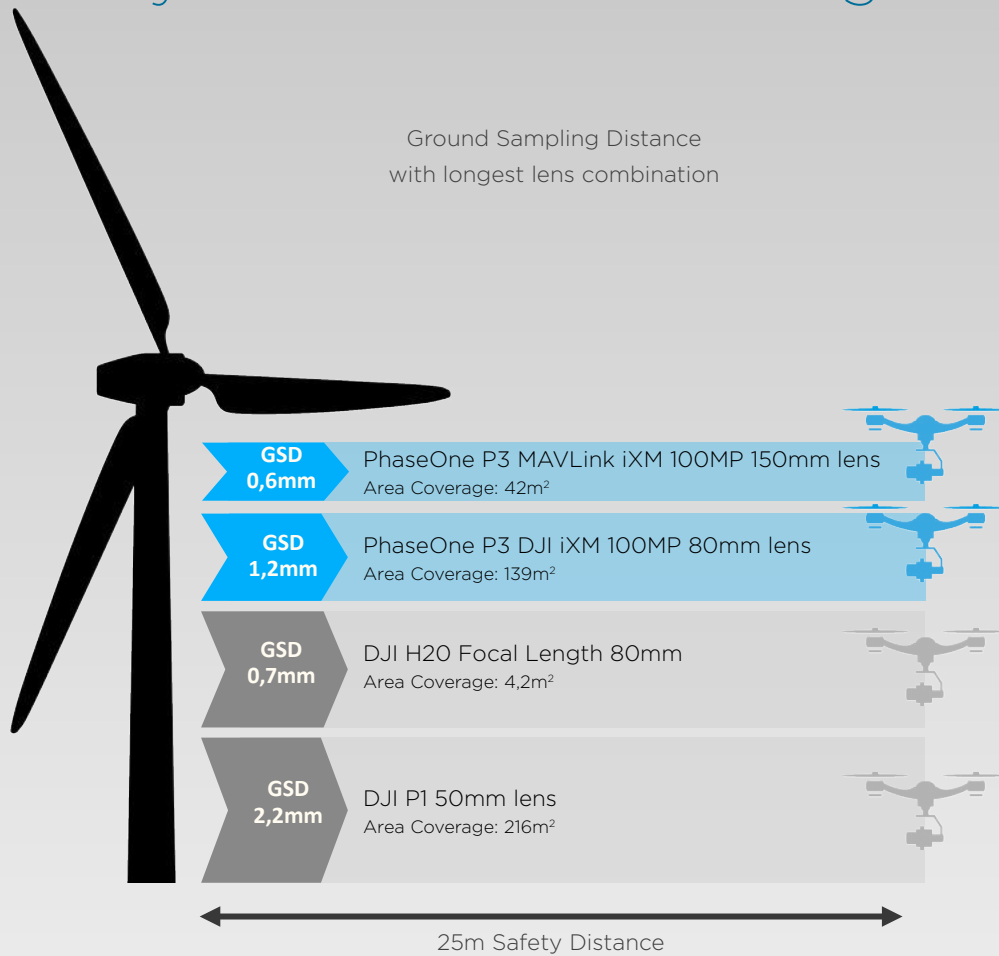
Ground Sampling Distance
with longest lens combination

GSD
0,6mm

PhaseOne P3 MAVLink iXM 100MP 150mm lens
Area Coverage: 42m$^2$

GSD
1,2mm

PhaseOne P3 DJI iXM 100MP 80mm lens
Area Coverage: 139m$^2$

GSD
0,7mm

DJI H20 Focal Length 80mm
Area Coverage: 4,2m$^2$

GSD
2,2mm

DJI P1 50mm lens
Area Coverage: 216m$^2$

25m Safety Distance